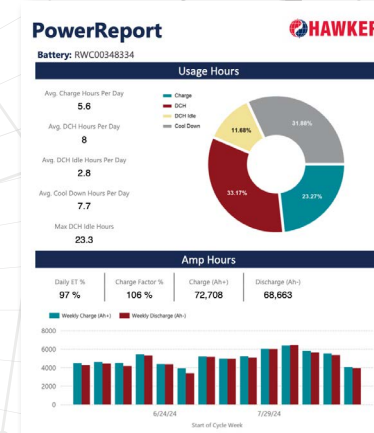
PowerReport

HAWKER

Battery: RWC00348334

Usage Hours

Avg. Charge Hours Per Day
5.6

Avg. DCH Hours Per Day
8

Avg. DCH Idle Hours Per Day
2.8

Avg. Cool Down Hours Per Day
7.7

Max DCH Idle Hours
23.3

Charge
DCH
DCH Idle
Cool Down

11.68%
31.88%
33.17%
23.27%

Amp Hours

Daily ET %
97 %

Charge Factor %
106 %

Charge (Ah+)
72,708

Discharge (Ah-)
68,663

Weekly Charge (Ah+)
Weekly Discharge (Ah-)

8000
6000
4000
2000
0

6/24/24
7/29/24

Start of Cycle Week